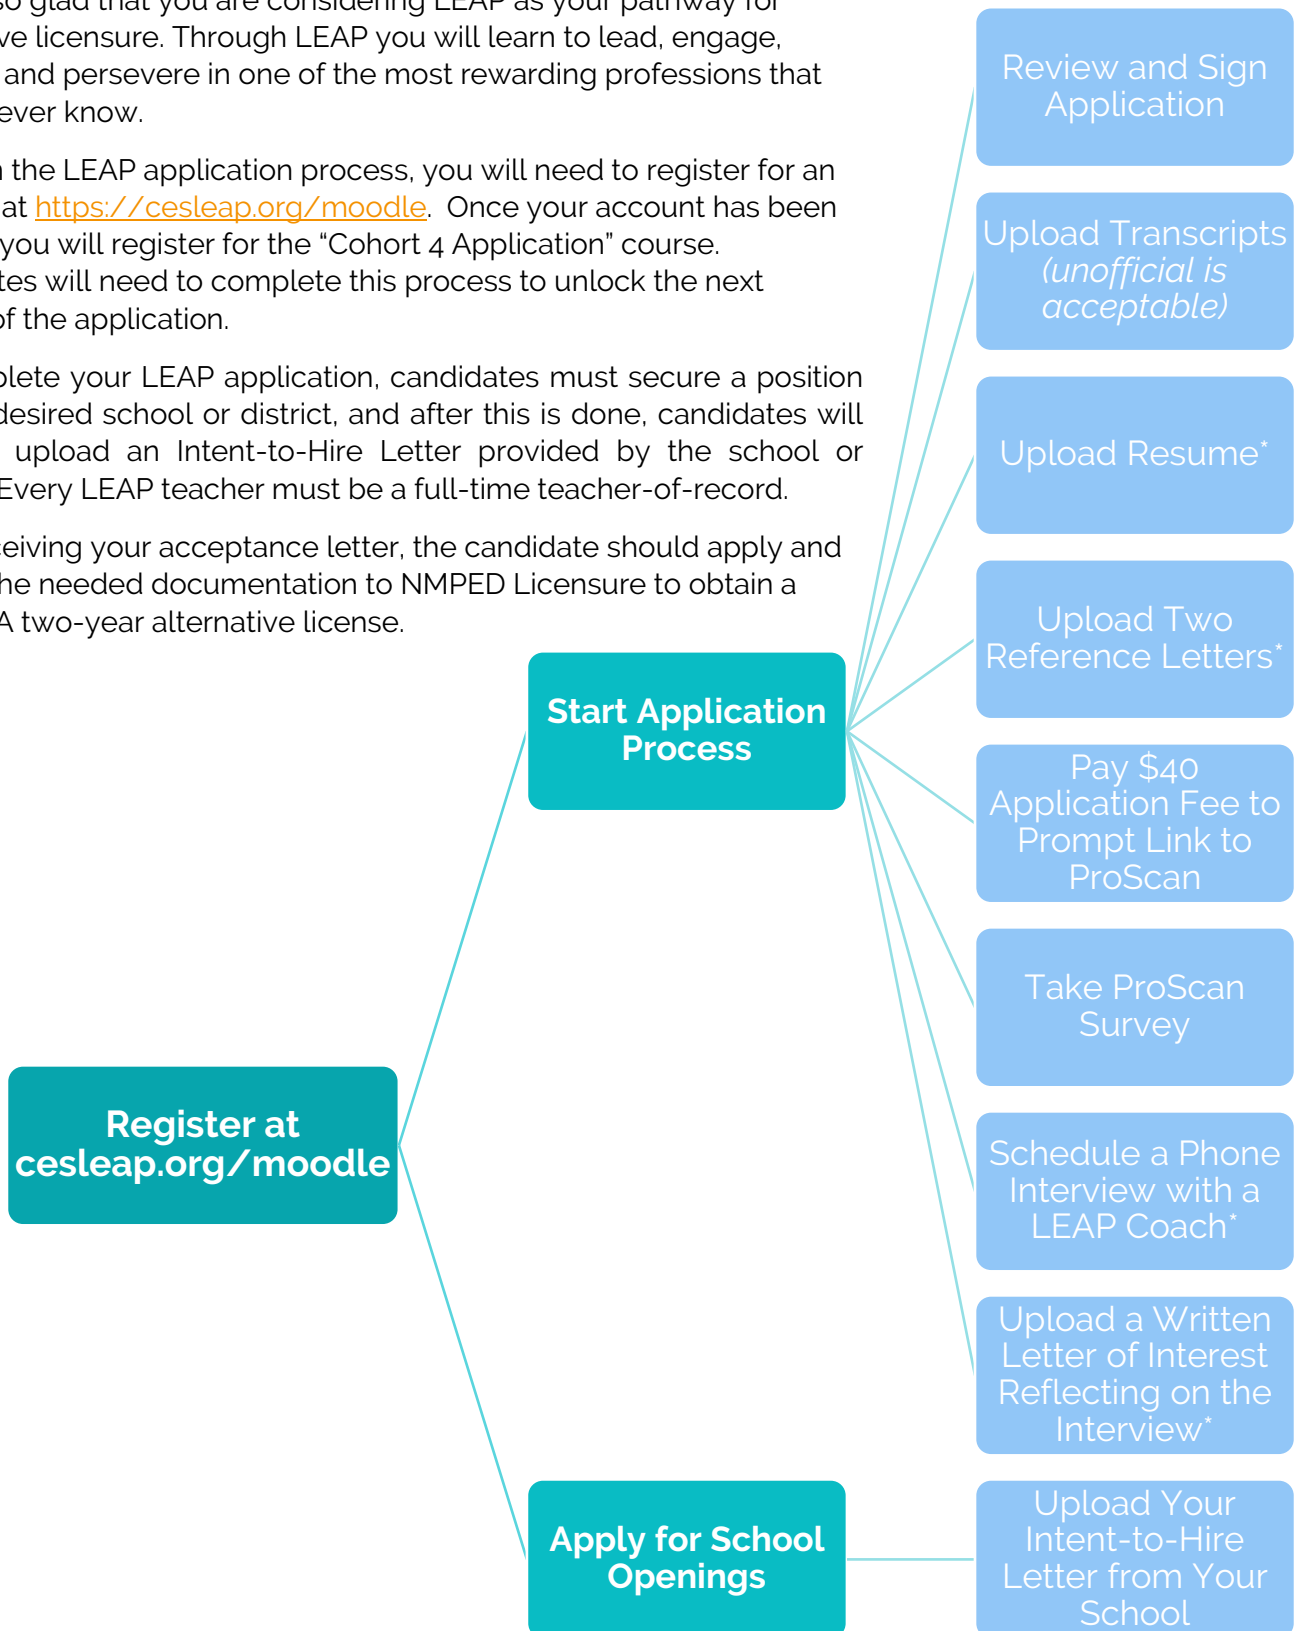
so glad that you are considering LEAP as your pathway for ve licensure. Through LEAP you will learn to lead, engage, and persevere in one of the most rewarding professions that ever know.

the LEAP application process, you will need to register for an at https://cesleap.org/moodle. Once your account has been you will register for the "Cohort 4 Application" course. tes will need to complete this process to unlock the next of the application.

plete your LEAP application, candidates must secure a position desired school or district, and after this is done, candidates will upload an Intent-to-Hire Letter provided by the school or Every LEAP teacher must be a full-time teacher-of-record.

eiving your acceptance letter, the candidate should apply and he needed documentation to NMPED Licensure to obtain a A two-year alternative license.

Review and Sign Application

Upload Transcripts (unofficial is acceptable)

Upload Resume*

Upload Two Reference Letters*

Start Application Process

Pay $40 Application Fee to Prompt Link to ProScan

Take ProScan Survey

Register at cesleap.org/moodle

Schedule a Phone Interview with a LEAP Coach*

Upload a Written Letter of Interest Reflecting on the Interview*

Apply for School Openings

Upload Your Intent-to-Hire Letter from Your School